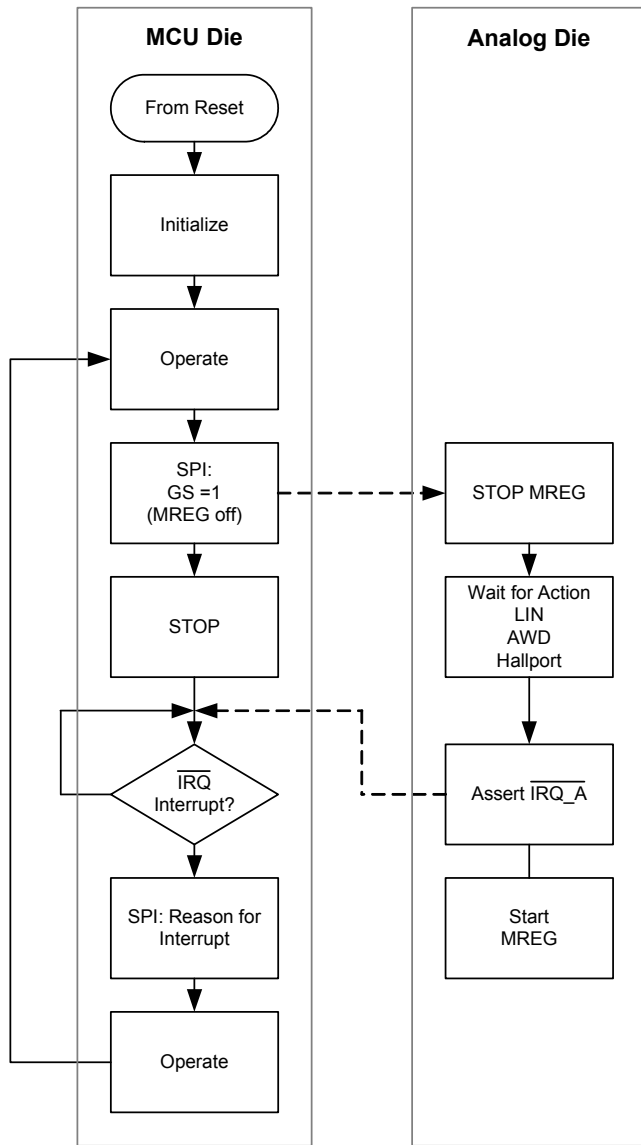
MCU Die

From Reset

Initialize

Operate

SPI:
GS =1
(MREG off)

STOP

$\overline{IRQ}$
Interrupt?

SPI: Reason for Interrupt

Operate

Analog Die

STOP MREG

Wait for Action
LIN
AWD
Hallport

Assert $\overline{IRQ\_A}$

Start
MREG